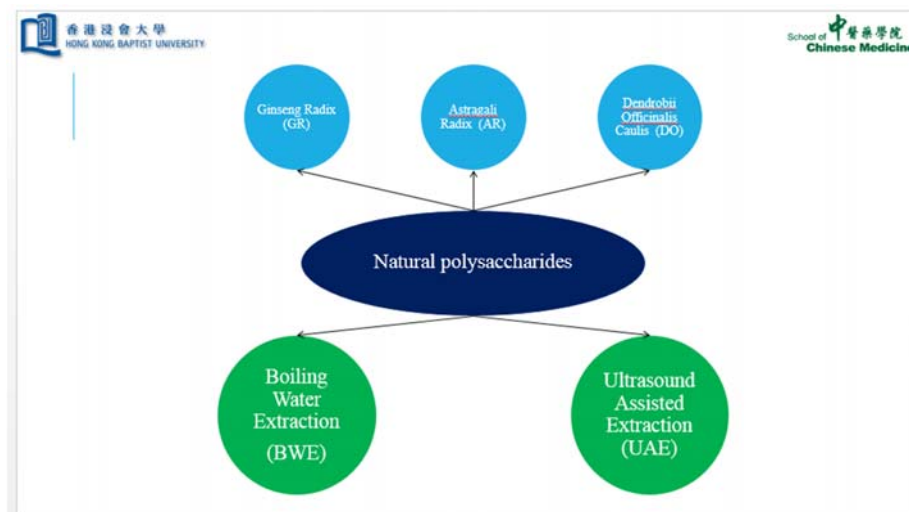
香港浸會大學
HONG KONG BAPTIST UNIVERSITY

School of 中醫藥學院
Chinese Medicin

Ginseng Radix (GR)

Astragali Radix (AR)

Dendrobii Officinalis Caulis (DO)

Natural polysaccharides

Boiling Water Extraction (BWE)

Ultrasound Assisted Extraction (UAE)